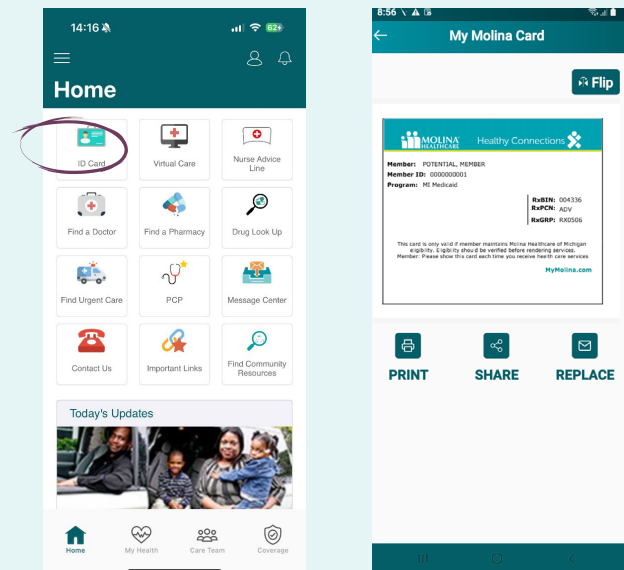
14:16
62+

Home

ID Card
Virtual Care
Nurse Advice Line
Find a Doctor
Find a Pharmacy
Drug Look Up
Find Urgent Care
PCP
Message Center
Contact Us
Important Links
Find Community Resources

Today's Updates

Home
My Health
Care Team
Coverage

8:56

My Molina Card

Flip

MOLINA HEALTHCARE
Healthy Connections

Member: POTENTIAL, MEMBER
Member ID: 0000000001
Program: MI Medicaid

RxBIN: 004336
RxPCN: ADV
RxGRP: RX0506

This card is only valid if member maintains Molina Healthcare of Michigan eligibility. Eligibility should be verified before rendering services.
Member: Please show this card each time you receive health care services

MyMolina.com

PRINT
SHARE
REPLACE